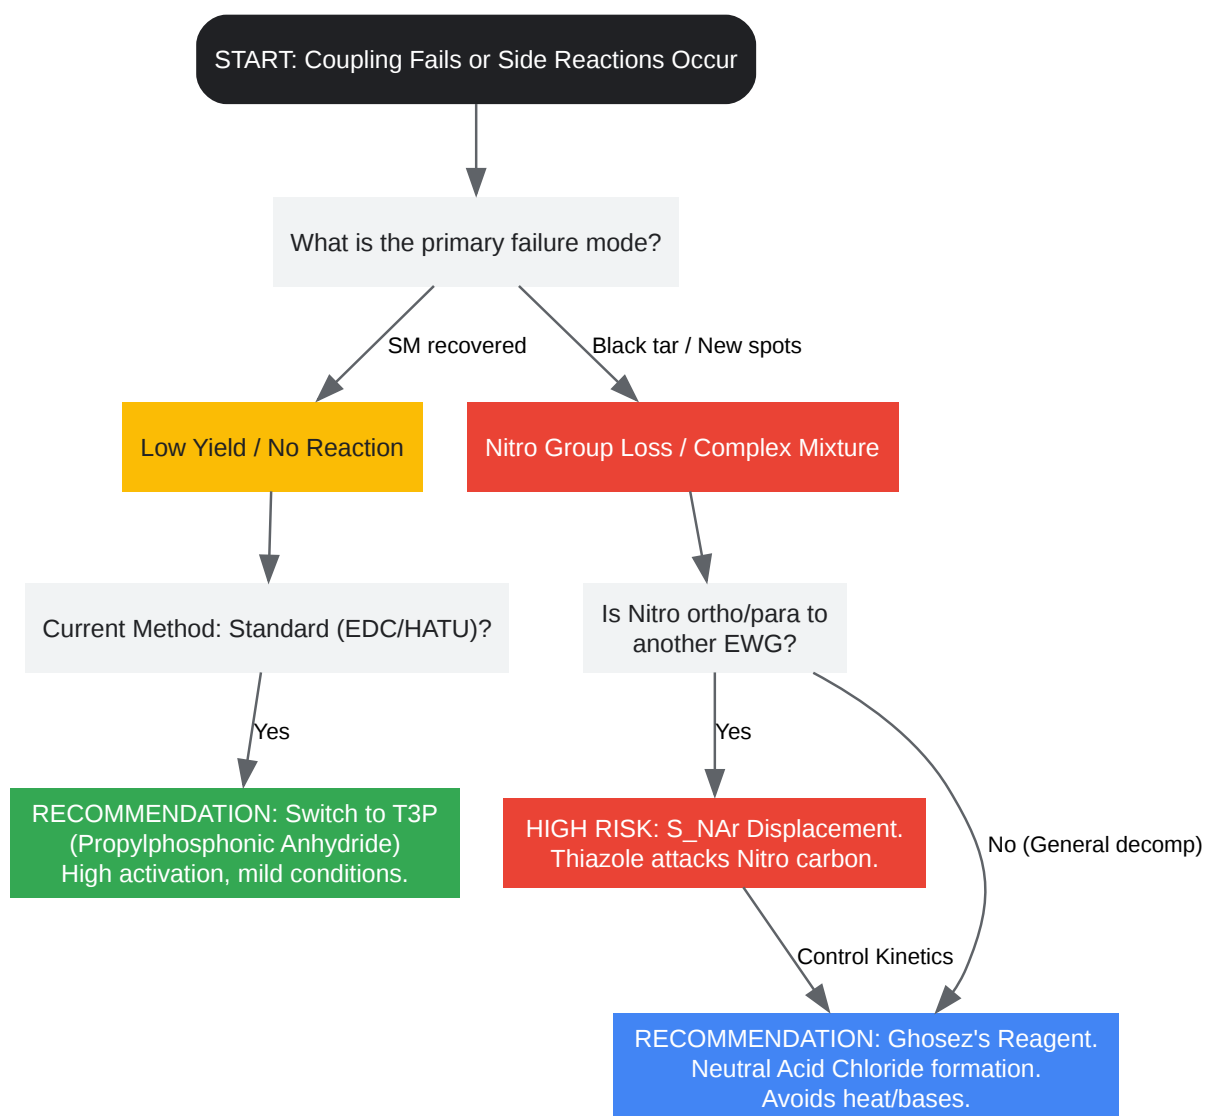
START: Coupling Fails or Side Reactions Occur

What is the primary failure mode?

SM recovered

Black tar / New spots

Low Yield / No Reaction

Nitro Group Loss / Complex Mixture

Current Method: Standard (EDC/HATU)?

Is Nitro ortho/para to another EWG?

Yes

Yes

No (General decomp)

RECOMMENDATION: Switch to T3P (Propylphosphonic Anhydride) High activation, mild conditions.

HIGH RISK: S_NAr Displacement. Thiazole attacks Nitro carbon.

Control Kinetics

RECOMMENDATION: Ghosez's Reagent. Neutral Acid Chloride formation. Avoids heat/bases.